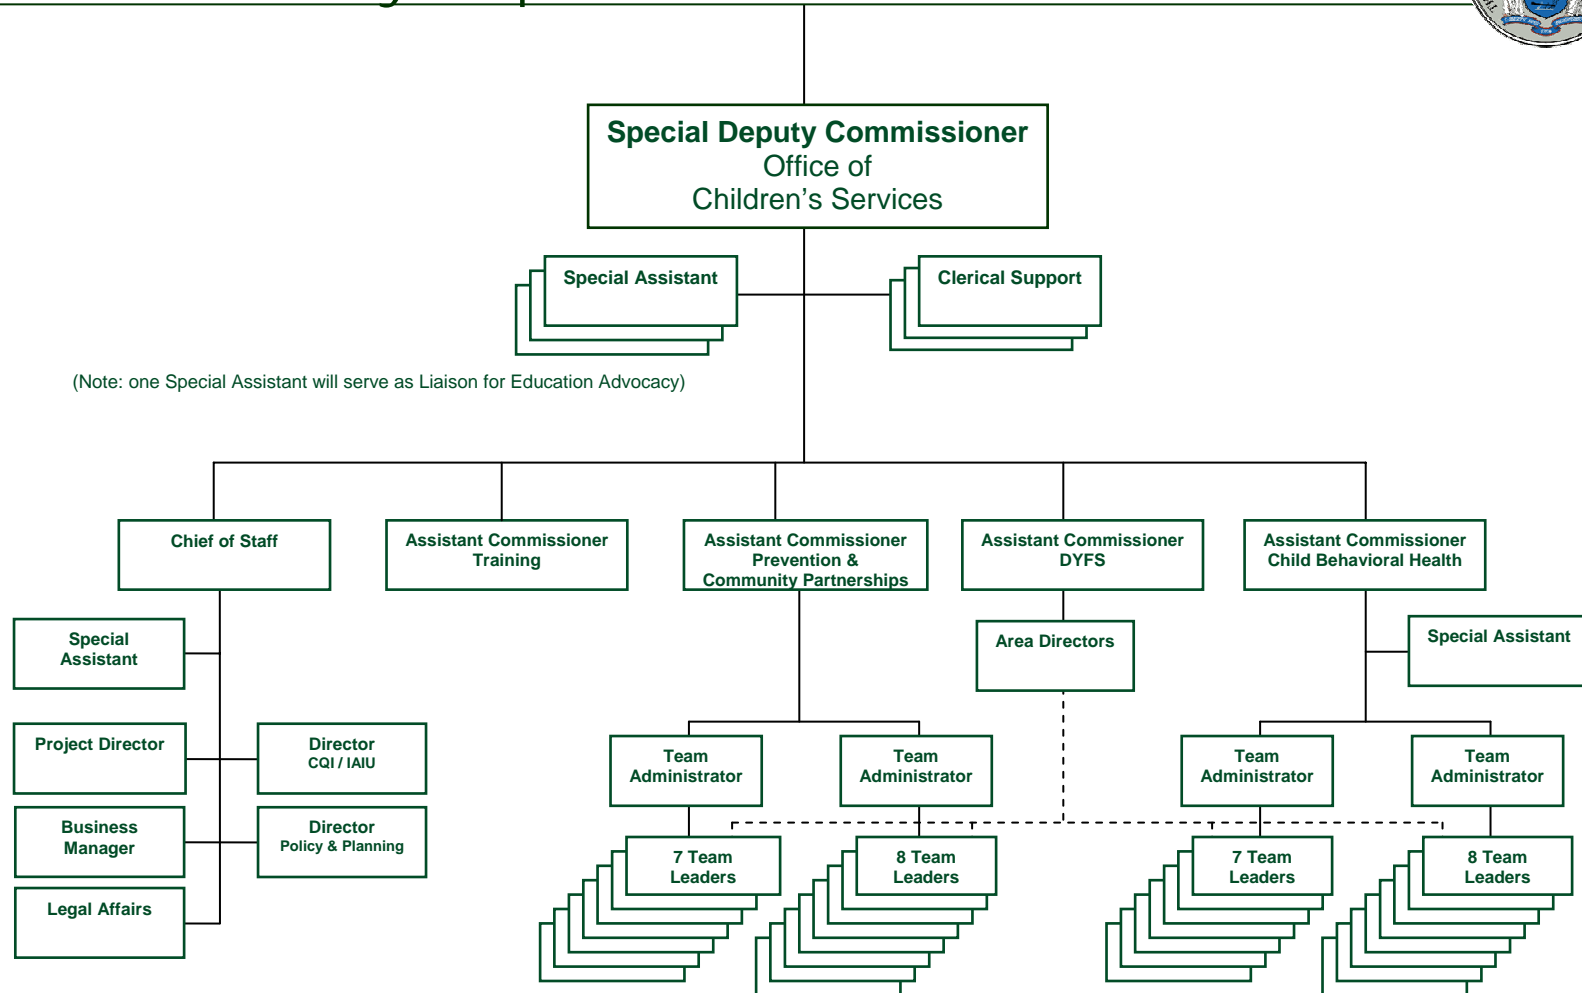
Special Deputy Commissioner
Office of
Children's Services

Special Assistant

Clerical Support

(Note: one Special Assistant will serve as Liaison for Education Advocacy)

Chief of Staff

Assistant Commissioner
Training

Assistant Commissioner
Prevention &
Community Partnerships

Assistant Commissioner
DYFS

Assistant Commissioner
Child Behavioral Health

Special
Assistant

Project Director

Director
CQI / IAIU

Business
Manager

Director
Policy & Planning

Legal Affairs

Area Directors

Special Assistant

Team
Administrator

Team
Administrator

Team
Administrator

Team
Administrator

7 Team
Leaders

8 Team
Leaders

7 Team
Leaders

8 Team
Leaders